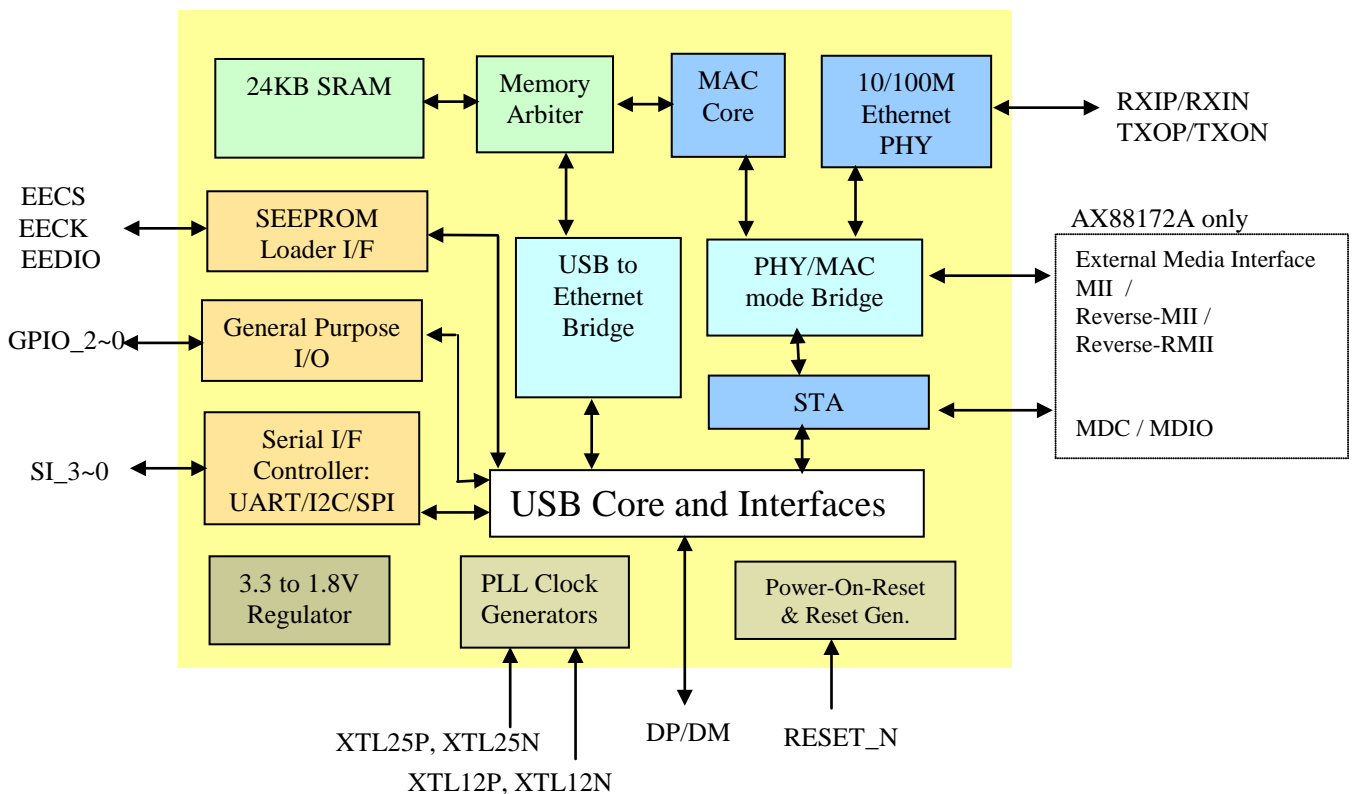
24KB SRAM

Memory Arbiter

MAC Core

10/100M Ethernet PHY

RXIP/RXIN
TXOP/TXON

EECS
EECK
EEDIO

SEEPROM Loader I/F

USB to Ethernet Bridge

PHY/MAC mode Bridge

AX88172A only

External Media Interface
MII /
Reverse-MII /
Reverse-RMII

MDC / MDIO

GPIO_2~0

General Purpose I/O

STA

SI_3~0

Serial I/F Controller: UART/I2C/SPI

USB Core and Interfaces

3.3 to 1.8V Regulator

PLL Clock Generators

Power-On-Reset & Reset Gen.

XTL25P, XTL25N

XTL12P, XTL12N

DP/DM

RESET_N